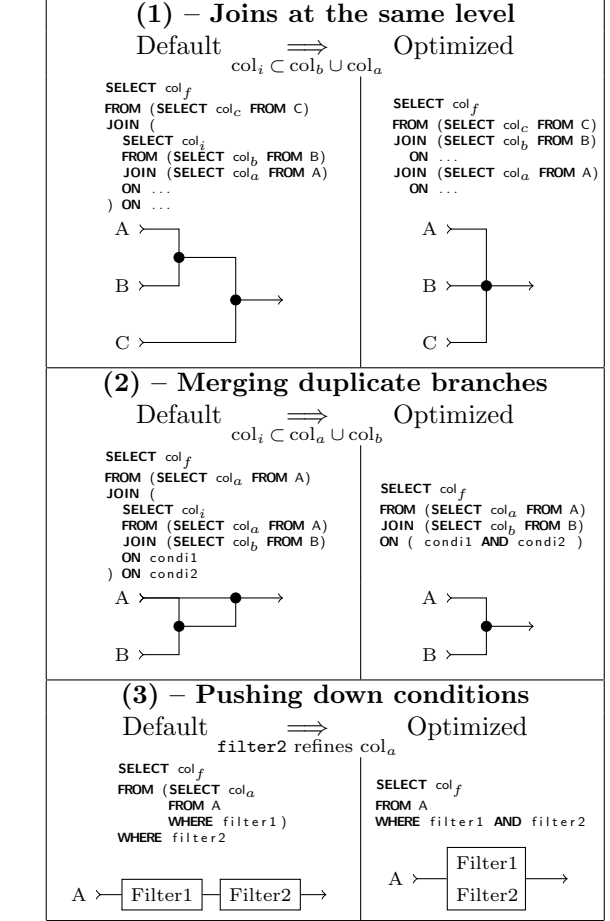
(1) – Joins at the same level

Default $\underset{\text{col}_i \subset \text{col}_b \cup \text{col}_a}{\Longrightarrow}$ Optimized

SELECT $\text{col}_f$
FROM (SELECT $\text{col}_c$ FROM C)
JOIN (
SELECT $\text{col}_i$
FROM (SELECT $\text{col}_b$ FROM B)
JOIN (SELECT $\text{col}_a$ FROM A)
ON ...
) ON ...

A
B
C

SELECT $\text{col}_f$
FROM (SELECT $\text{col}_c$ FROM C)
JOIN (SELECT $\text{col}_b$ FROM B)
ON ...
JOIN (SELECT $\text{col}_a$ FROM A)
ON ...

A
B
C

(2) – Merging duplicate branches

Default $\underset{\text{col}_i \subset \text{col}_a \cup \text{col}_b}{\Longrightarrow}$ Optimized

SELECT $\text{col}_f$
FROM (SELECT $\text{col}_a$ FROM A)
JOIN (
SELECT $\text{col}_i$
FROM (SELECT $\text{col}_a$ FROM A)
JOIN (SELECT $\text{col}_b$ FROM B)
ON condi1
) ON condi2

A
B

SELECT $\text{col}_f$
FROM (SELECT $\text{col}_a$ FROM A)
JOIN (SELECT $\text{col}_b$ FROM B)
ON ( condi1 AND condi2 )

A
B

(3) – Pushing down conditions

Default $\underset{\texttt{filter2} \text{ refines col}_a}{\Longrightarrow}$ Optimized

SELECT $\text{col}_f$
FROM (SELECT $\text{col}_a$
FROM A
WHERE filter1 )
WHERE filter2

A Filter1 Filter2

SELECT $\text{col}_f$
FROM A
WHERE filter1 AND filter2

A Filter1 Filter2